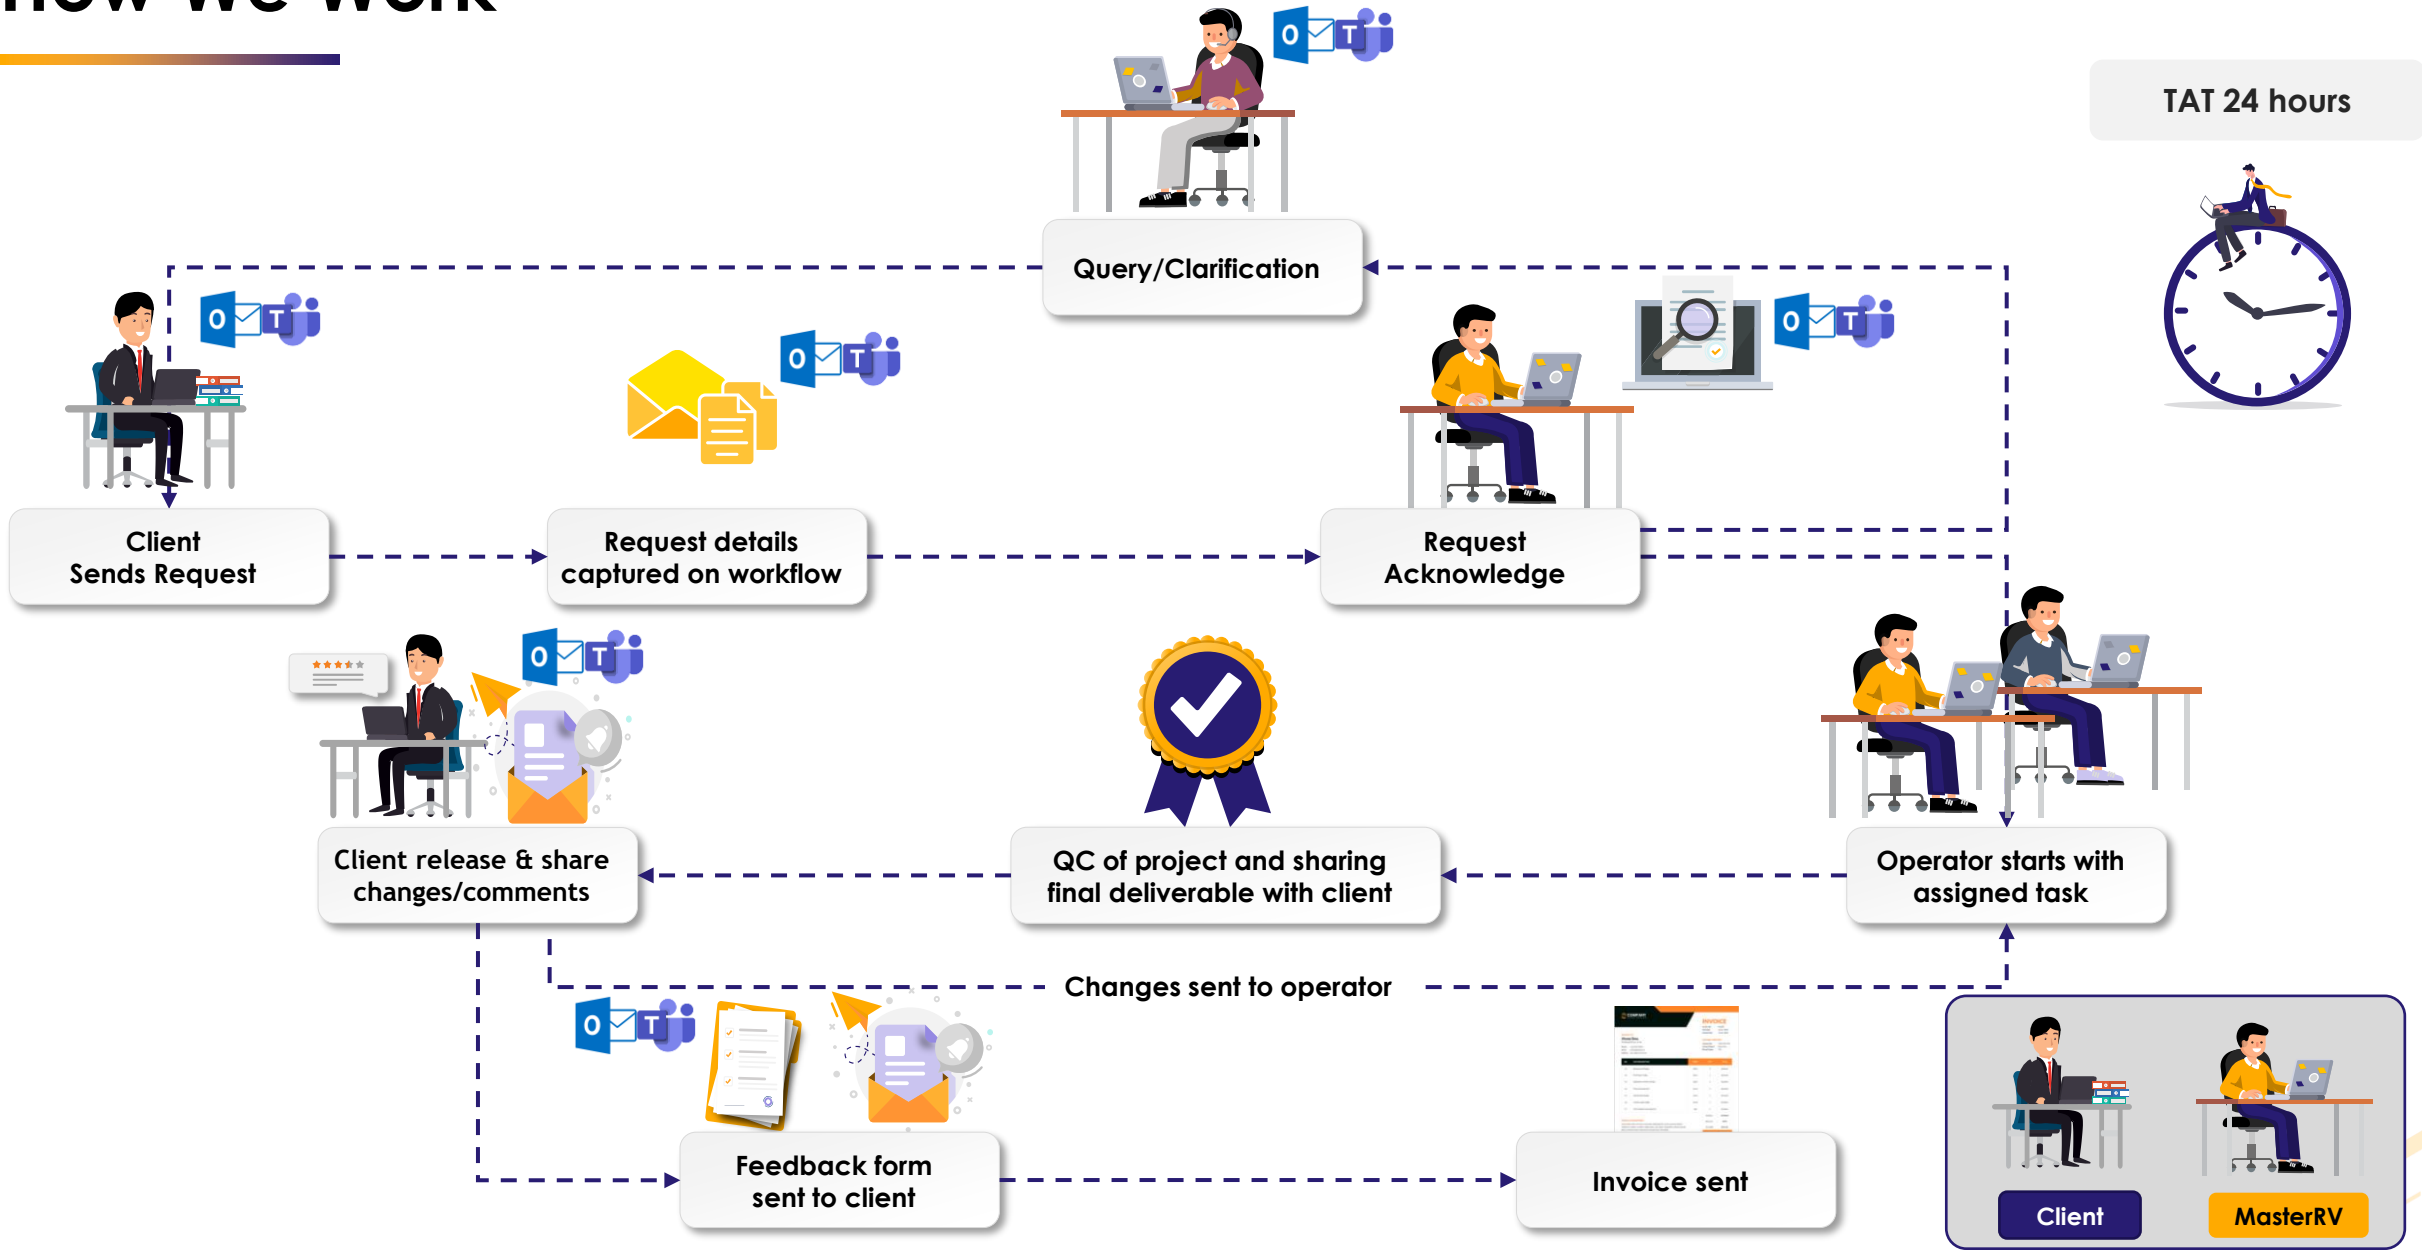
How We Work

TAT 24 hours

Query/Clarification

Client Sends Request

Request details captured on workflow

Request Acknowledge

Client release & share changes/comments

QC of project and sharing final deliverable with client

Operator starts with assigned task

Changes sent to operator

Feedback form sent to client

Invoice sent

Client

MasterRV